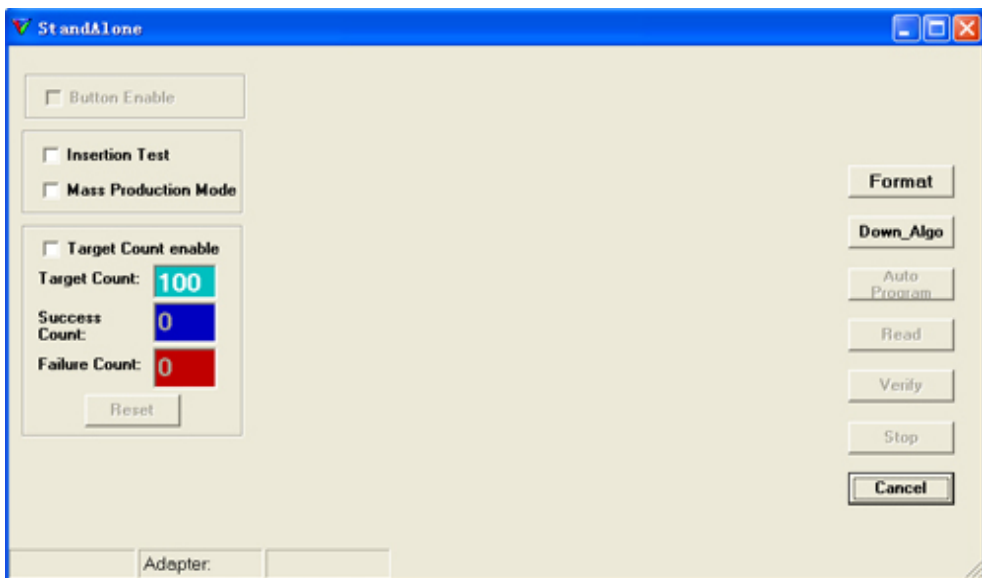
StandAlone

Button Enable

Insertion Test
Mass Production Mode

Target Count enable
Target Count: 100
Success Count: 0
Failure Count: 0
Reset

Format
Down_Algo
Auto Program
Read
Verify
Stop
Cancel

Adapter: